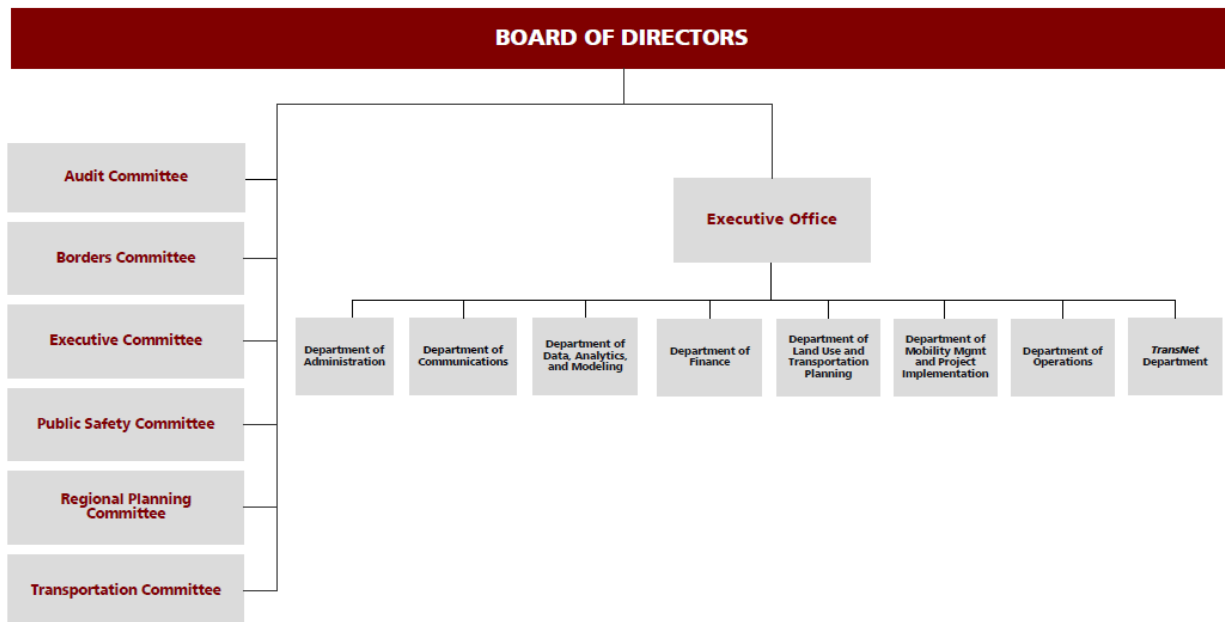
BOARD OF DIRECTORS

Audit Committee

Borders Committee

Executive Committee

Public Safety Committee

Regional Planning Committee

Transportation Committee

Executive Office

Department of Administration

Department of Communications

Department of Data, Analytics, and Modeling

Department of Finance

Department of Land Use and Transportation Planning

Department of Mobility Mgmt and Project Implementation

Department of Operations

TransNet Department